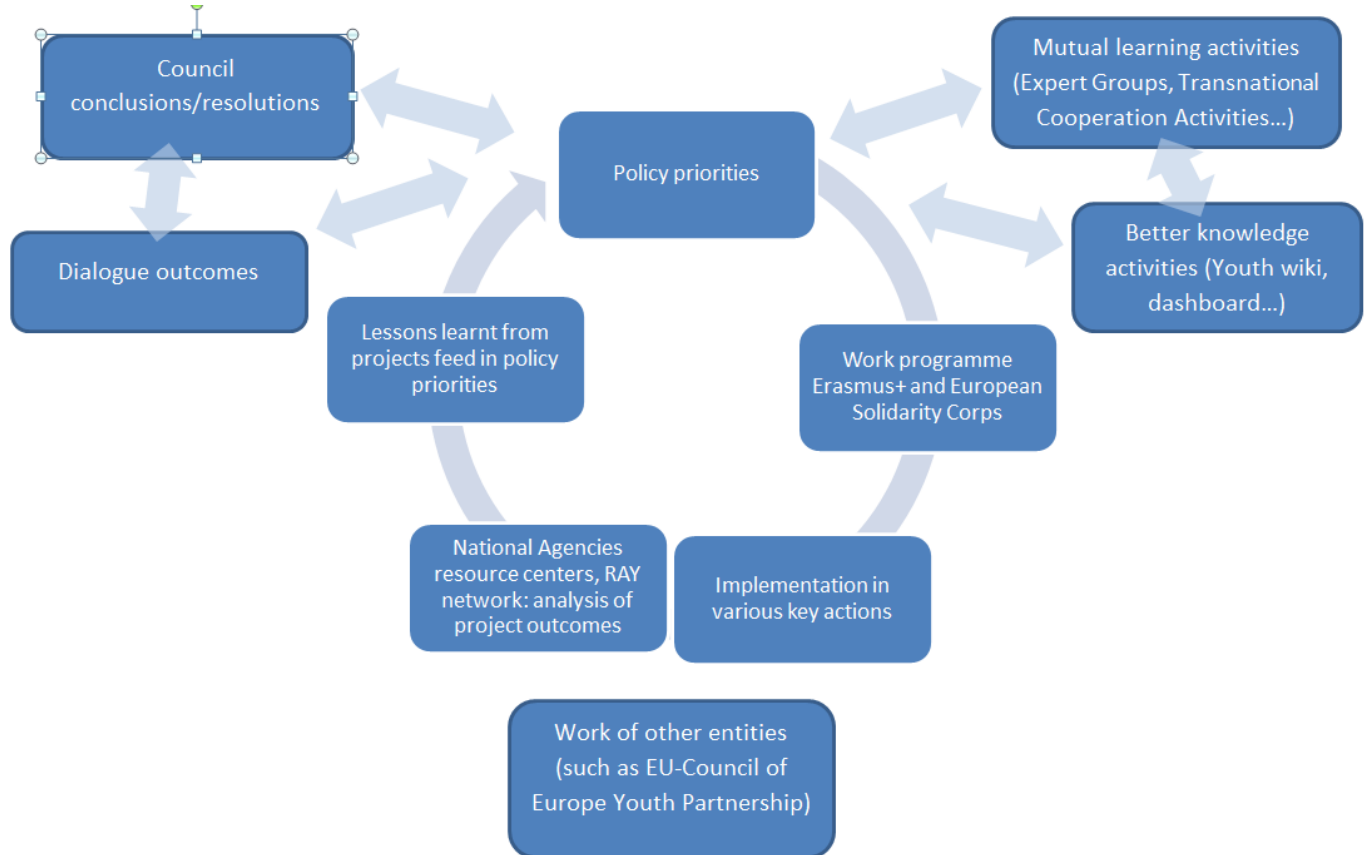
Council conclusions/resolutions

Mutual learning activities (Expert Groups, Transnational Cooperation Activities…)

Policy priorities

Better knowledge activities (Youth wiki, dashboard…)

Dialogue outcomes

Lessons learnt from projects feed in policy priorities

Work programme Erasmus+ and European Solidarity Corps

National Agencies resource centers, RAY network: analysis of project outcomes

Implementation in various key actions

Work of other entities (such as EU-Council of Europe Youth Partnership)